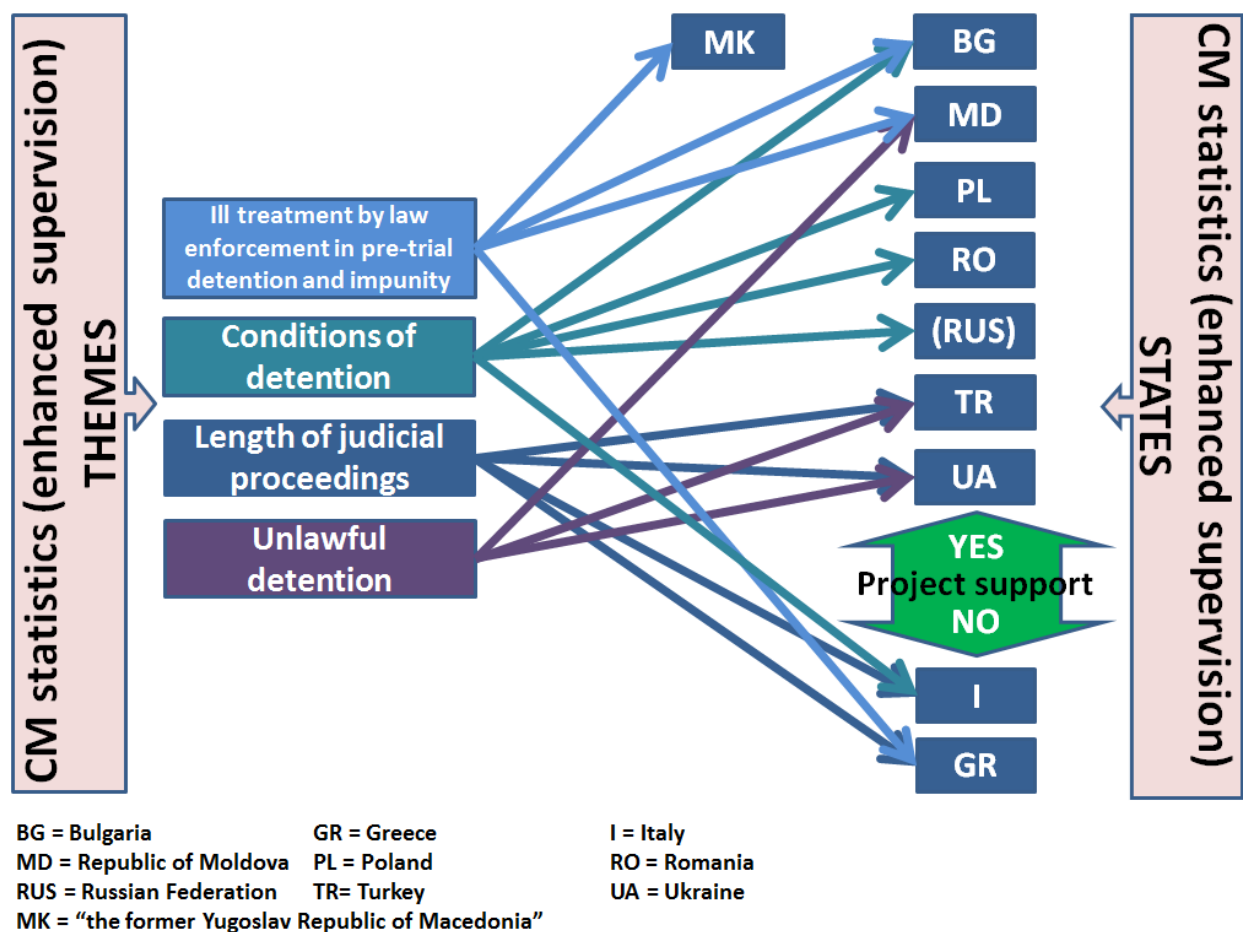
CM statistics (enhanced supervision) THEMES

Ill treatment by law enforcement in pre-trial detention and impunity

Conditions of detention

Length of judicial proceedings

Unlawful detention

MK

BG

MD

PL

RO

(RUS)

TR

UA

YES
Project support
NO

I

GR

CM statistics (enhanced supervision) STATES

BG = Bulgaria GR = Greece I = Italy
MD = Republic of Moldova PL = Poland RO = Romania
RUS = Russian Federation TR= Turkey UA = Ukraine
MK = "the former Yugoslav Republic of Macedonia"